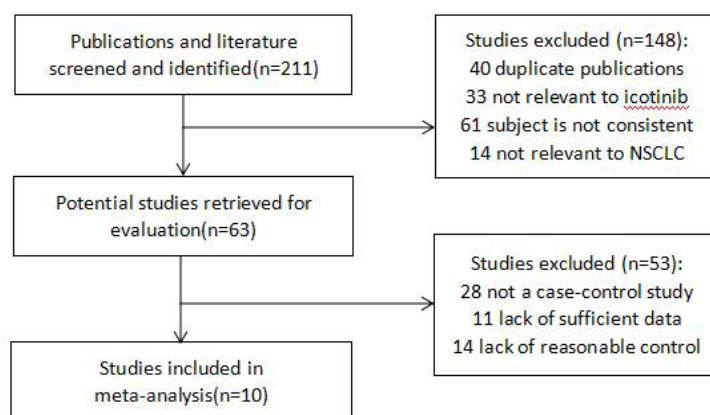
Publications and literature screened and identified(n=211)

Studies excluded (n=148):
40 duplicate publications
33 not relevant to icotinib
61 subject is not consistent
14 not relevant to NSCLC

Potential studies retrieved for evaluation(n=63)

Studies excluded (n=53):
28 not a case-control study
11 lack of sufficient data
14 lack of reasonable control

Studies included in meta-analysis(n=10)